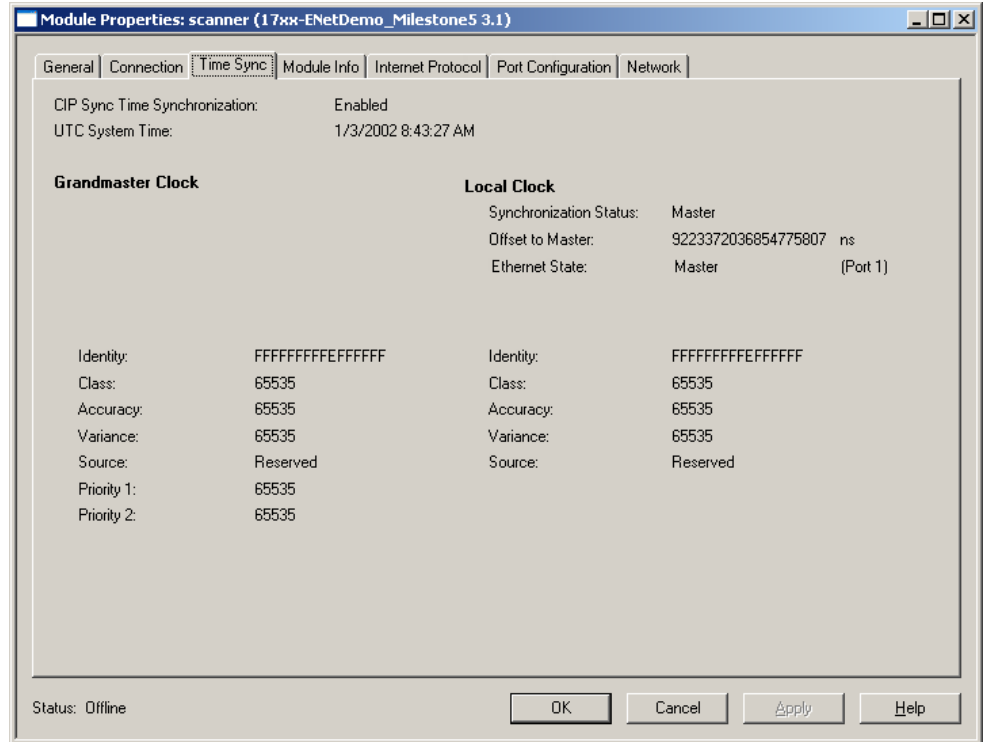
Module Properties: scanner (17xx-ENetDemo_Milestone5 3.1)

General | Connection | Time Sync | Module Info | Internet Protocol | Port Configuration | Network

CIP Sync Time Synchronization: Enabled
UTC System Time: 1/3/2002 8:43:27 AM

Grandmaster Clock

Local Clock
Synchronization Status: Master
Offset to Master: 9223372036854775807 ns
Ethernet State: Master (Port 1)

Identity: FFFFFFFFFFFFFFFF
Class: 65535
Accuracy: 65535
Variance: 65535
Source: Reserved
Priority 1: 65535
Priority 2: 65535

Identity: FFFFFFFFFFFFFFFF
Class: 65535
Accuracy: 65535
Variance: 65535
Source: Reserved

Status: Offline

OK
Cancel
Apply
Help